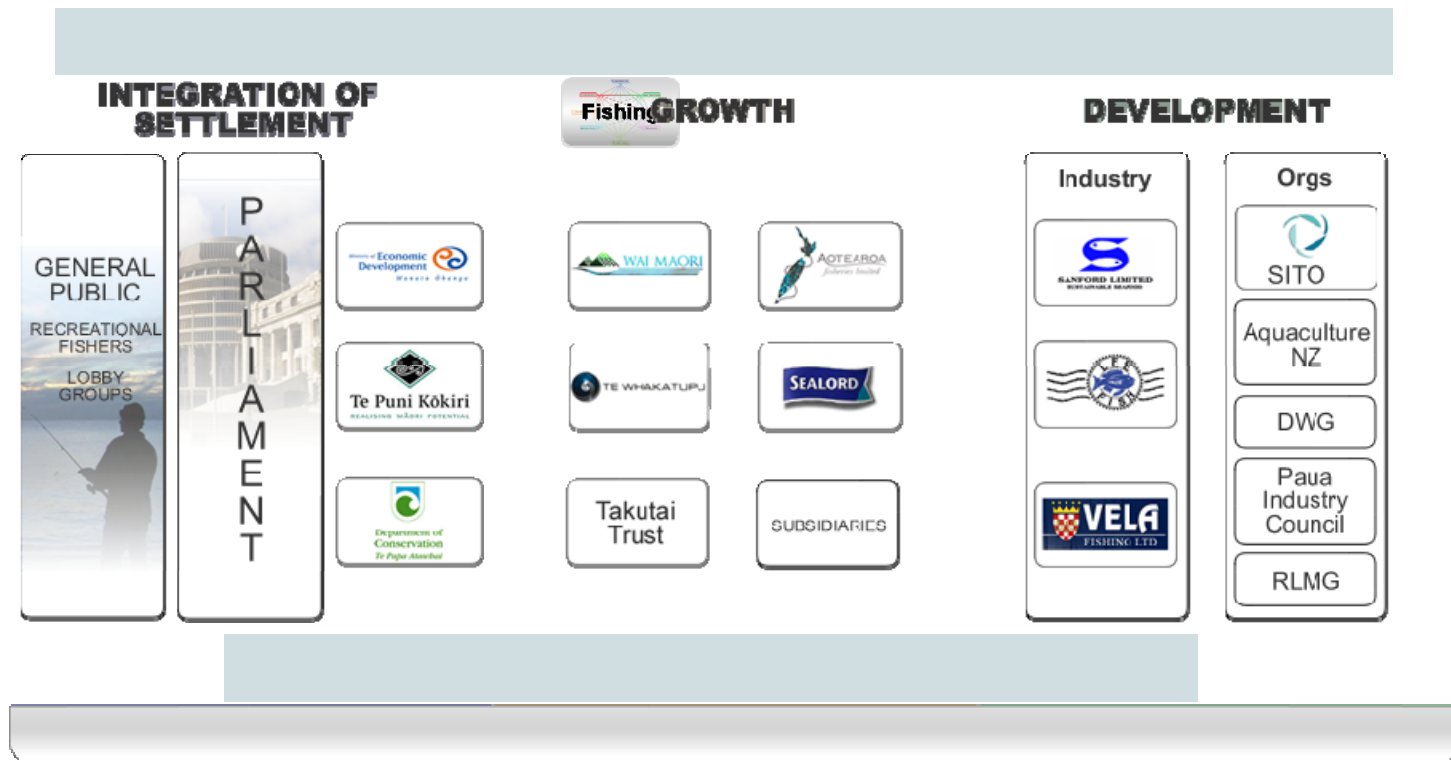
INTEGRATION OF SETTLEMENT

Fishing GROWTH

DEVELOPMENT

GENERAL PUBLIC

RECREATIONAL FISHERS

LOBBY GROUPS

PARLIAMENT

Ministry of Economic Development
Manatu Ohanga

Te Puni Kōkiri
REALISING MĀORI POTENTIAL

Department of Conservation
Te Papa Atawhai

WAI MAORI

TE WHAKATUPU

Takutai Trust

AOTEAROA fisheries limited

SEALORD

SUBSIDIARIES

Industry

SANFORD LIMITED
SUSTAINABLE SEAFOOD

LEE FISH

VELA
FISHING LTD

Orgs

SITO

Aquaculture NZ

DWG

Paua Industry Council

RLMG